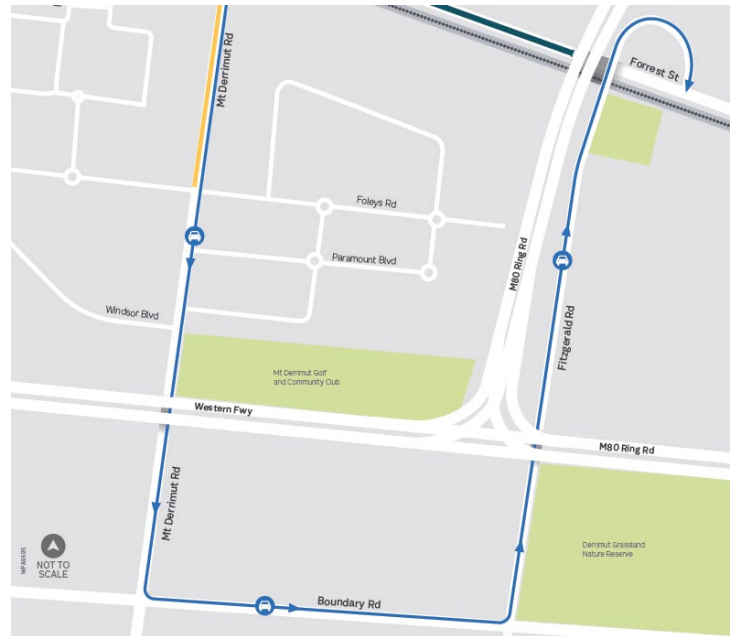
Mt Derrimut Rd

Forrest St

Foleys Rd

Paramount Blvd

M80 Ring Rd

Fitzgerald Rd

Windsor Blvd

Mt Derrimut Golf and Community Club

Western Fwy

M80 Ring Rd

Mt Derrimut Rd

Derrimut Grassland Nature Reserve

NOT TO SCALE

WPA6595

Boundary Rd